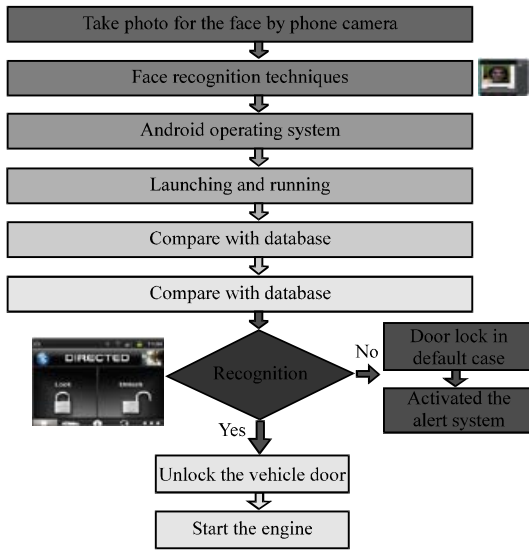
Take photo for the face by phone camera

Face recognition techniques

Android operating system

Launching and running

Compare with database

Compare with database

DIRECTED

Lock

Unlock

Recognition

No

Door lock in default case

Activated the alert system

Yes

Unlock the vehicle door

Start the engine